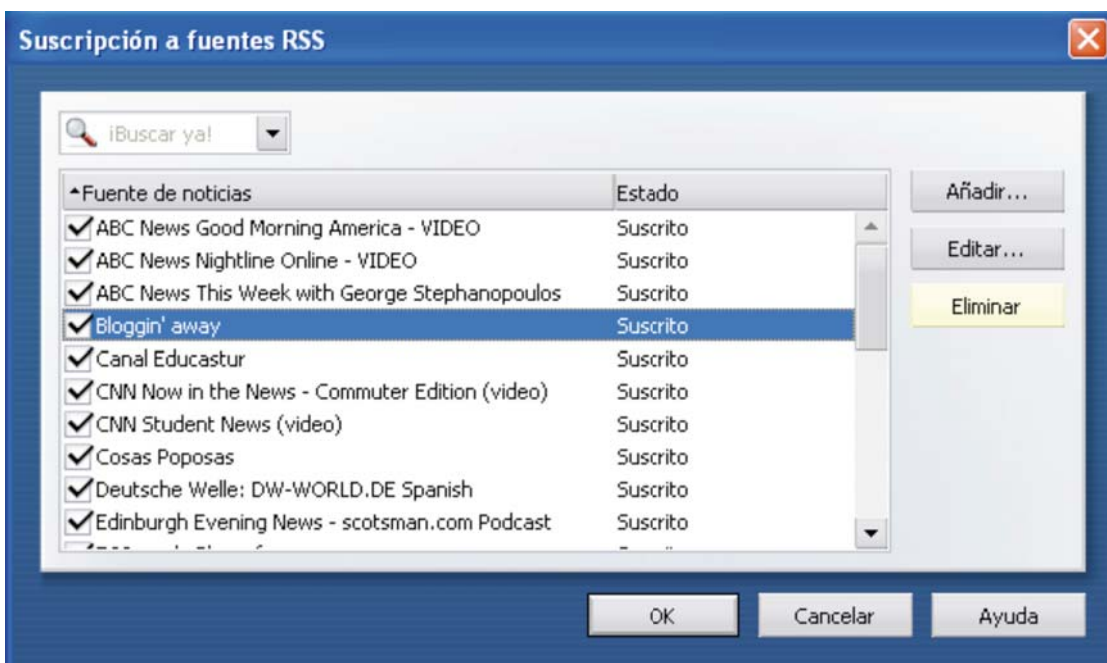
Suscripción a fuentes RSS

¡Buscar ya!

| Fuente de noticias | Estado |
|---|---|
| ABC News Good Morning America - VIDEO | Suscrito |
| ABC News Nightline Online - VIDEO | Suscrito |
| ABC News This Week with George Stephanopoulos | Suscrito |
| Bloggin' away | Suscrito |
| Canal Educastur | Suscrito |
| CNN Now in the News - Commuter Edition (video) | Suscrito |
| CNN Student News (video) | Suscrito |
| Cosas Poposas | Suscrito |
| Deutsche Welle: DW-WORLD.DE Spanish | Suscrito |
| Edinburgh Evening News - scotsman.com Podcast | Suscrito |
| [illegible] | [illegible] |

Añadir...

Editar...

Eliminar

OK

Cancelar

Ayuda